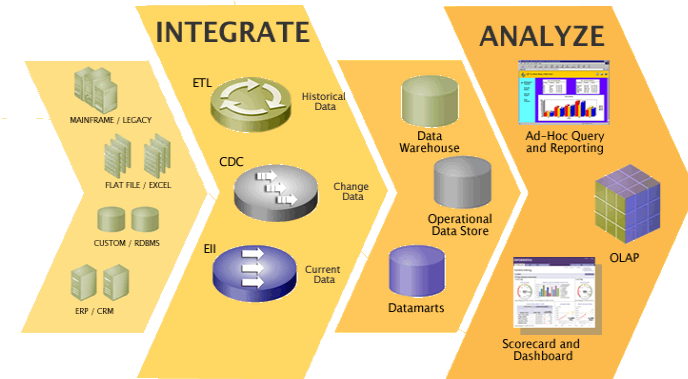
INTEGRATE

ANALYZE

MAINFRAME / LEGACY

FLAT FILE / EXCEL

CUSTOM / RDBMS

ERP / CRM

ETL

Historical Data

CDC

Change Data

EII

Current Data

Data Warehouse

Operational Data Store

Datamarts

Ad-Hoc Query and Reporting

OLAP

Scorecard and Dashboard